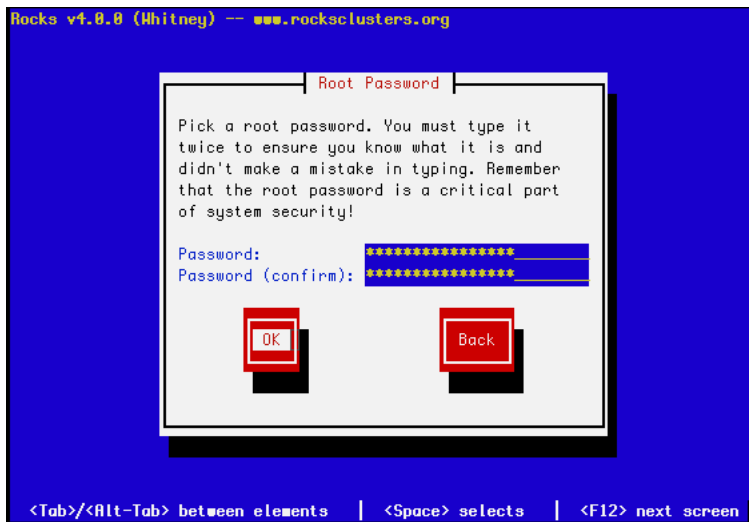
Rocks v4.0.0 (Whitney) -- www.rocksclusters.org

Root Password

Pick a root password. You must type it twice to ensure you know what it is and didn't make a mistake in typing. Remember that the root password is a critical part of system security!

Password: *****************
Password (confirm): *****************

OK

Back

<Tab>/<Alt-Tab> between elements | <Space> selects | <F12> next screen